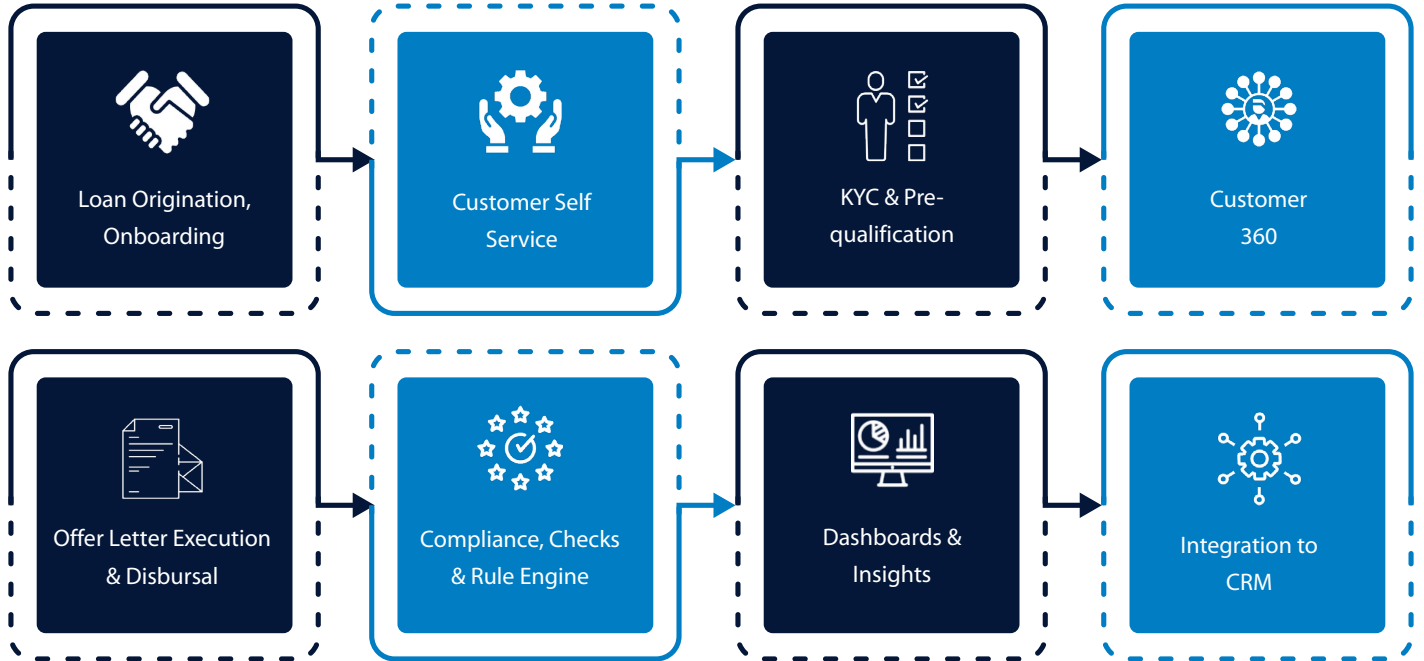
Loan Origination, Onboarding

Customer Self Service

KYC & Pre-qualification

Customer 360

Offer Letter Execution & Disbursal

Compliance, Checks & Rule Engine

Dashboards & Insights

Integration to CRM